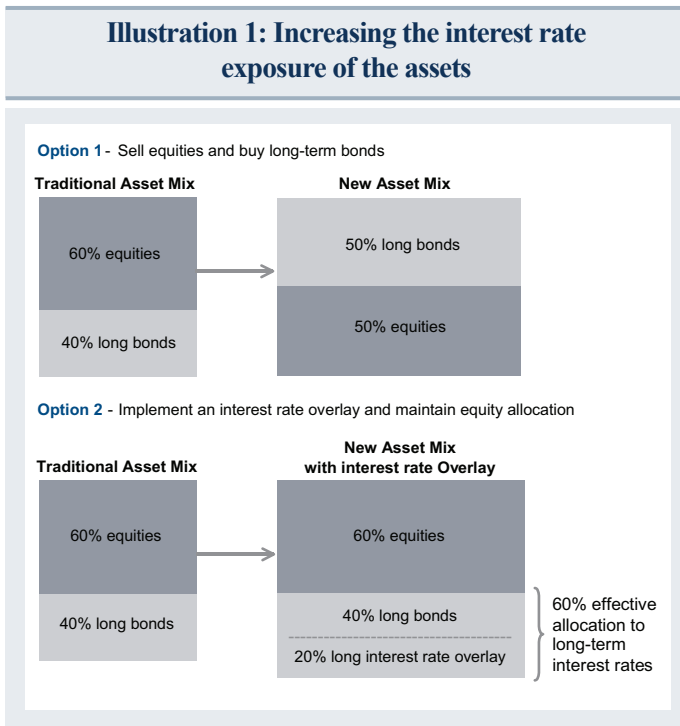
Illustration 1: Increasing the interest rate exposure of the assets

Option 1 - Sell equities and buy long-term bonds

Traditional Asset Mix

60% equities

40% long bonds

New Asset Mix

50% long bonds

50% equities

Option 2 - Implement an interest rate overlay and maintain equity allocation

Traditional Asset Mix

60% equities

40% long bonds

New Asset Mix with interest rate Overlay

60% equities

40% long bonds

20% long interest rate overlay

60% effective allocation to long-term interest rates